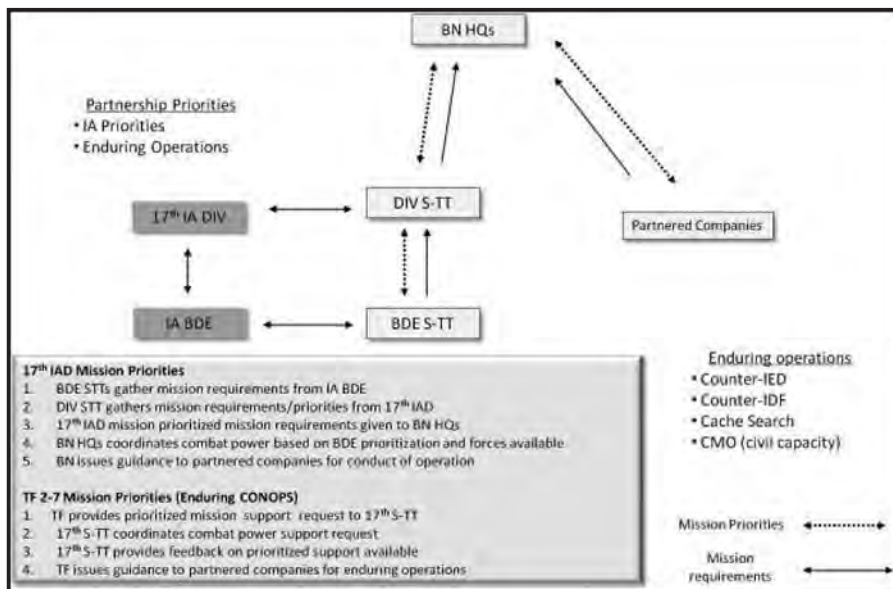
BN HQs

Partnership Priorities
• IA Priorities
• Enduring Operations

17$^{th}$ IA DIV

DIV S-TT

Partnered Companies

IA BDE

BDE S-TT

17$^{th}$ IAD Mission Priorities
1. BDE STTs gather mission requirements from IA BDE
2. DIV STT gathers mission requirements/priorities from 17$^{th}$ IAD
3. 17$^{th}$ IAD mission prioritized mission requirements given to BN HQs
4. BN HQs coordinates combat power based on BDE prioritization and forces available
5. BN issues guidance to partnered companies for conduct of operation

TF 2-7 Mission Priorities (Enduring CONOPS)
1. TF provides prioritized mission support request to 17$^{th}$ S-TT
2. 17$^{th}$ S-TT coordinates combat power support request
3. 17$^{th}$ S-TT provides feedback on prioritized support available
4. TF issues guidance to partnered companies for enduring operations

Enduring operations
• Counter-IED
• Counter-IDF
• Cache Search
• CMO (civil capacity)

Mission Priorities

Mission requirements